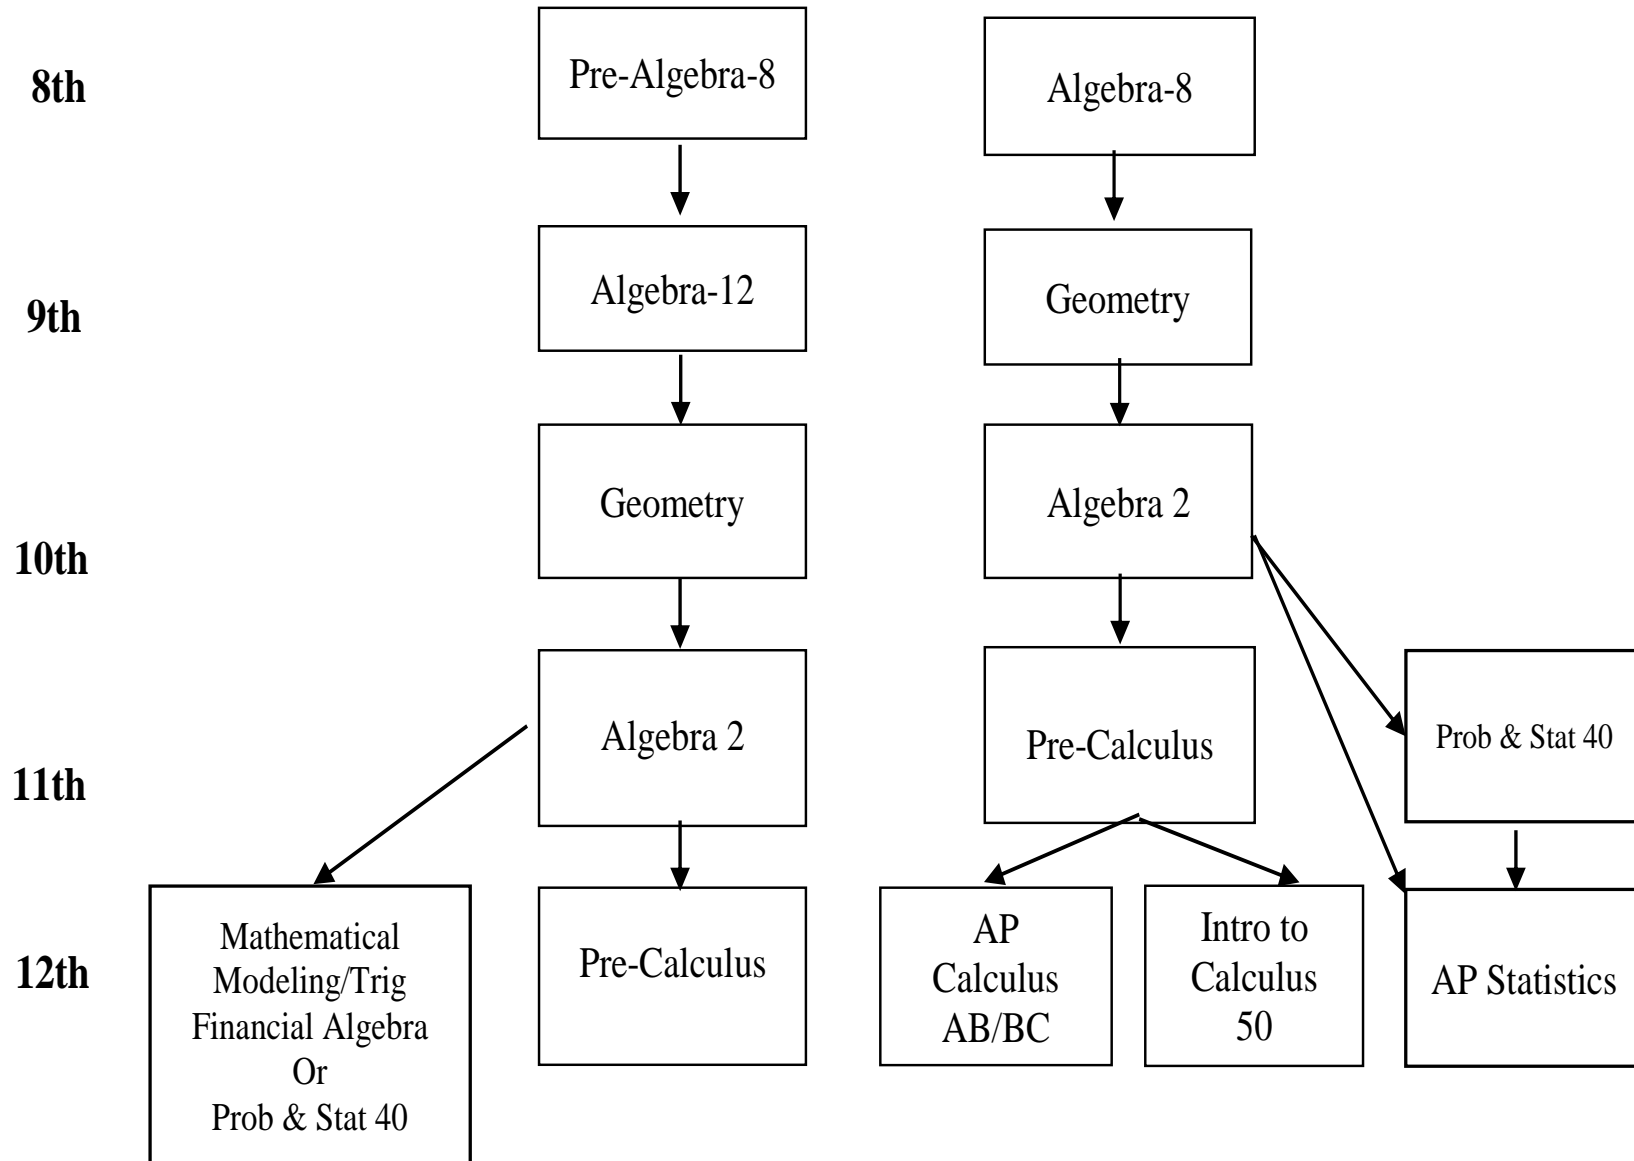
8th

Pre-Algebra-8

Algebra-8

9th

Algebra-12

Geometry

10th

Geometry

Algebra 2

11th

Algebra 2

Pre-Calculus

Prob & Stat 40

12th

Mathematical Modeling/Trig Financial Algebra Or Prob & Stat 40

Pre-Calculus

AP Calculus AB/BC

Intro to Calculus 50

AP Statistics